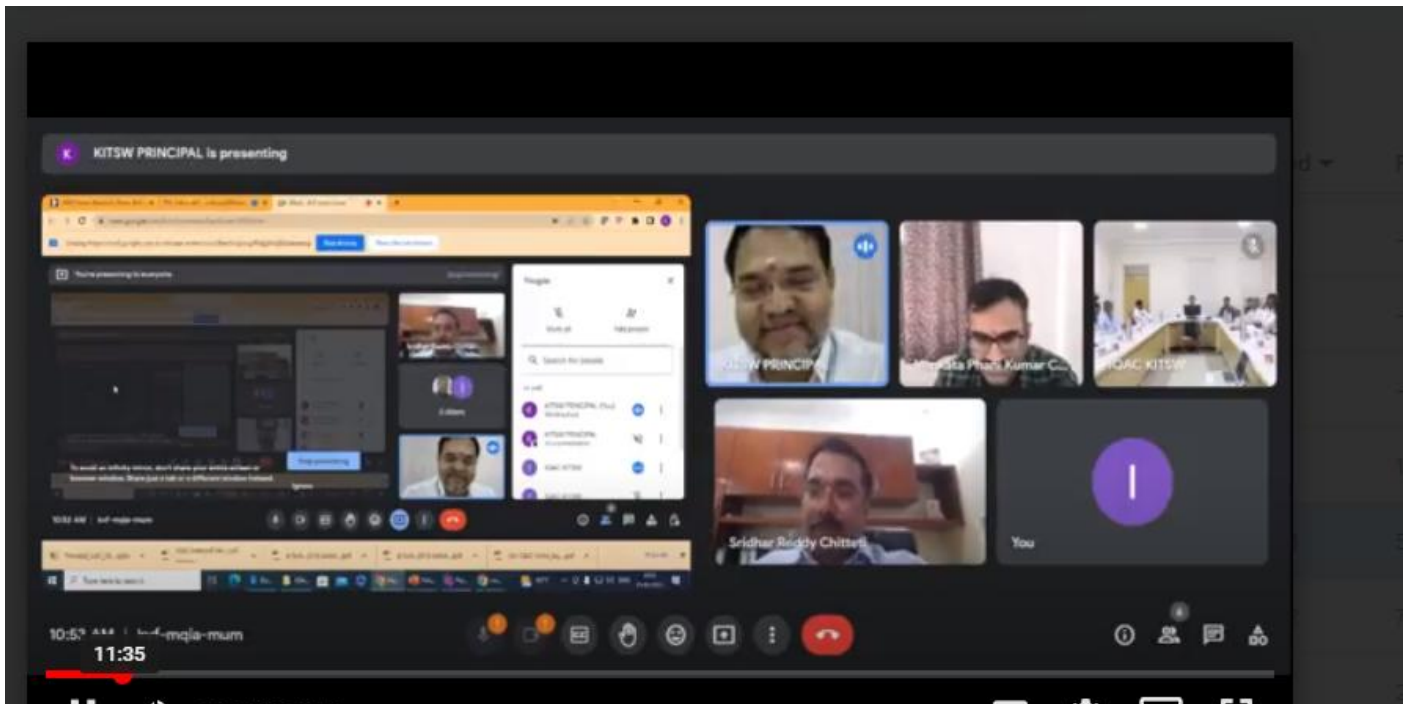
K KITSW PRINCIPAL is presenting

You're presenting to everyone

People

Search for people

To avoid an infinity mirror, don't share your entire screen or browser window. Share just a tab or a different window instead.

Stop presenting

10:52 AM | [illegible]

KITSW PRINCIPAL

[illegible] Phani Kumar C...

IQAC KITSW

Sridhar Reddy Chitteti

I

You

10:5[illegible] AM | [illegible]-mqia-mum

11:35